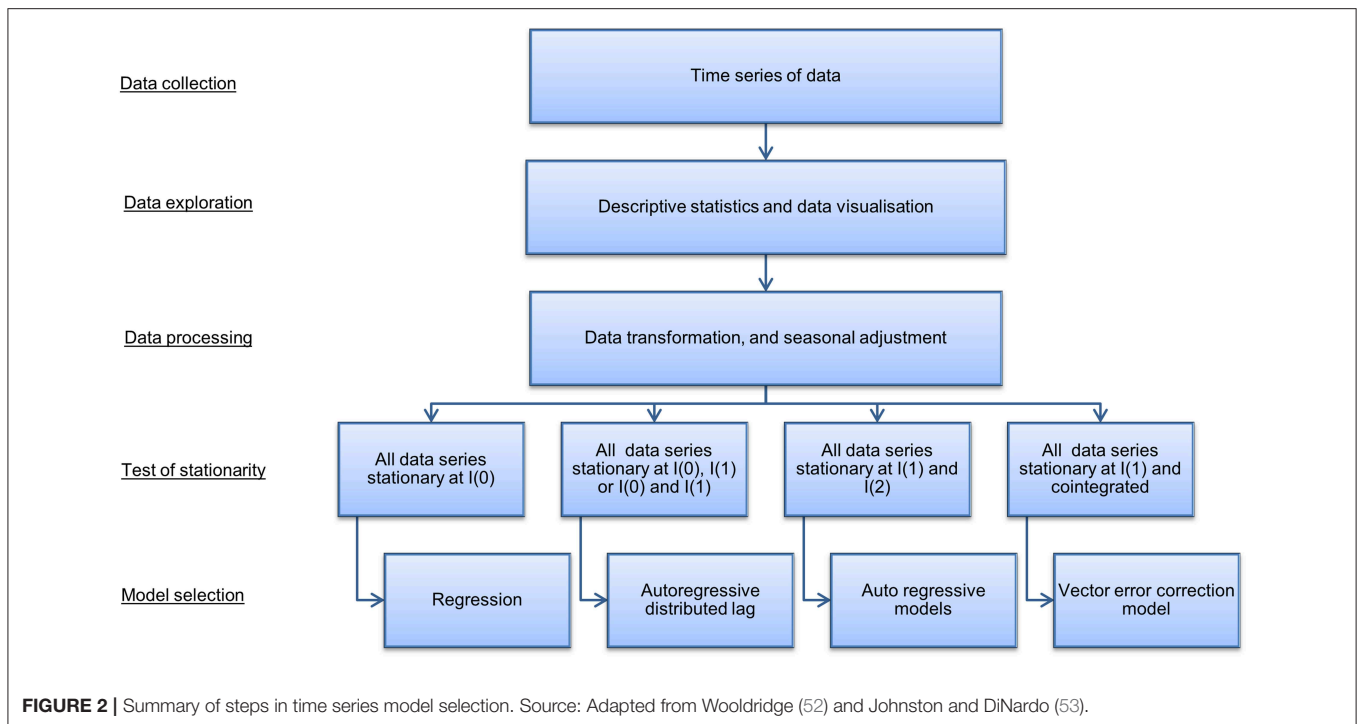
Data collection

Time series of data

Data exploration

Descriptive statistics and data visualisation

Data processing

Data transformation, and seasonal adjustment

Test of stationarity

All data series stationary at I(0)

All data series stationary at I(0), I(1) or I(0) and I(1)

All data series stationary at I(1) and I(2)

All data series stationary at I(1) and cointegrated

Model selection

Regression

Autoregressive distributed lag

Auto regressive models

Vector error correction model

**FIGURE 2 |** Summary of steps in time series model selection. Source: Adapted from Wooldridge (52) and Johnston and DiNardo (53).